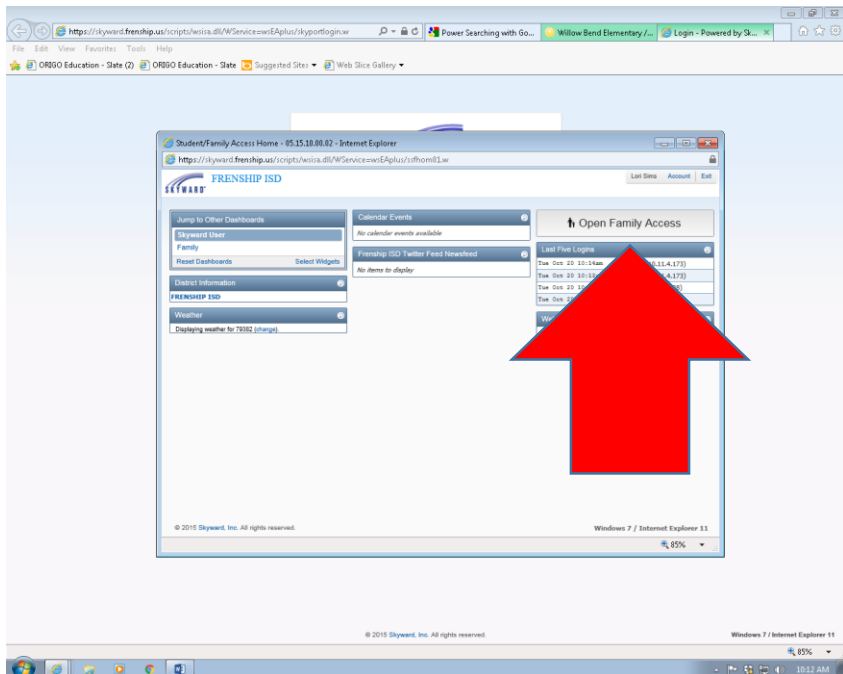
https://skyward.frenship.us/scripts/wsisa.dll/WService=wsEAplus/skyportlogin.w
Power Searching with Go...
Willow Bend Elementary /...
Login - Powered by Sk...

File Edit View Favorites Tools Help

ORIGO Education - Slate (2) ORIGO Education - Slate Suggested Sites ▾ Web Slice Gallery ▾

Student/Family Access Home - 05.15.10.00.02 - Internet Explorer

https://skyward.frenship.us/scripts/wsisa.dll/WService=wsEAplus/sfhome01.w

SKYWARD FRENSHIP ISD

Last Sims Account Exit

Jump to Other Dashboards
Skyward User
Family
Reset Dashboards
Select Widgets

District Information
FRENSHIP ISD

Weather
Displaying weather for 79382 (change)

Calendar Events
No calendar events available

Frenship ISD Twitter Feed Newsfeed
No items to display

Open Family Access

Last Five Logins
Tue Oct 20 10:14am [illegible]0.11.4.173)
Tue Oct 20 10:1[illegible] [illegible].4.173)
Tue Oct 20 10 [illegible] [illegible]8)
Tue Oct 2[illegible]

We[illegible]

© 2015 Skyward, Inc. All rights reserved.

Windows 7 / Internet Explorer 11

85% ▾

© 2015 Skyward, Inc. All rights reserved.

Windows 7 / Internet Explorer 11

85% ▾

10:12 AM